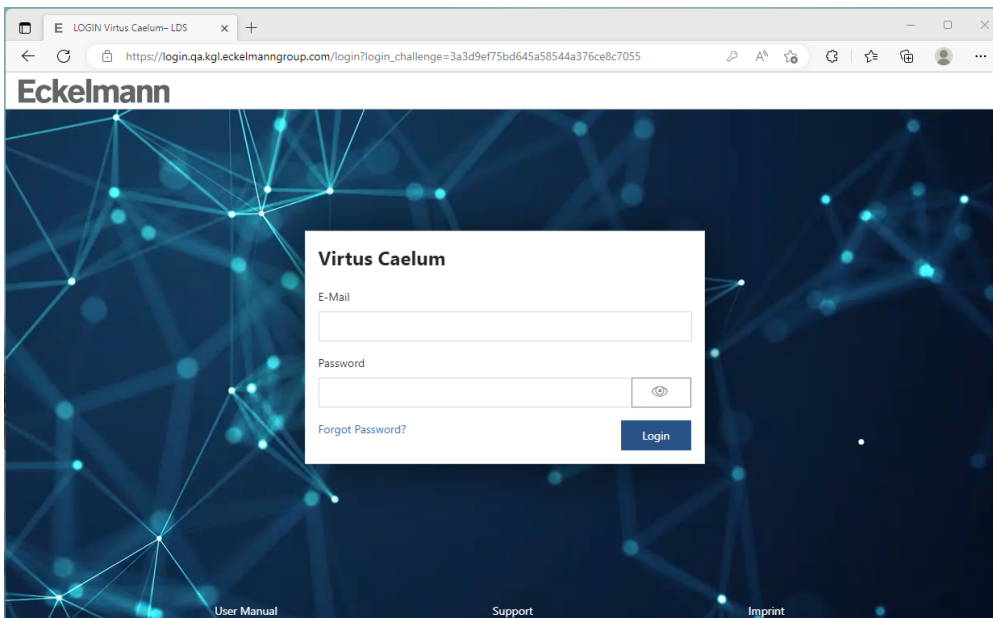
E LOGIN Virtus Caelum– LDS

https://login.qa.kgl.eckelmanngroup.com/login?login_challenge=3a3d9ef75bd645a58544a376ce8c7055

Eckelmann

Virtus Caelum

E-Mail

Password

Forgot Password?

Login

User Manual

Support

Imprint